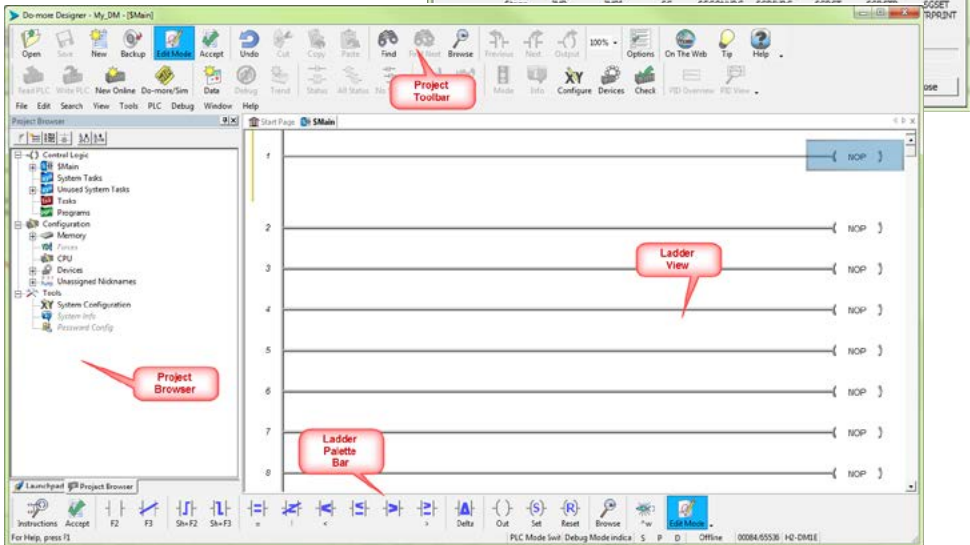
Do-more Designer - My_DM - [$Main]

SGSET
TRPRINT
ose

Open Save New Backup Edit Mode Accept Undo Cut Copy Paste Find Find Next Browse Previous Next Output 100% Options On The Web Tip Help

Read PLC Write PLC New Online Do-more/Sim Data Debug Trend Status All Status Mode Info Configure Devices Check PID Overview PID View

Project Toolbar

File Edit Search View Tools PLC Debug Window Help

Project Browser

Start Page $Main

Control Logic
$Main
System Tasks
Unused System Tasks
Tasks
Programs
Configuration
Memory
Forces
CPU
Devices
Unassigned Nicknames
Tools
System Configuration
System Info
Password Config

Project Browser

1 NOP
2 NOP
3 NOP
4 NOP
5 NOP
6 NOP
7 NOP
8 NOP

Ladder View

Ladder Palette Bar

Launchpad Project Browser

Instructions Accept F2 F3 Sh+F2 Sh+F3 = ! < > Delta Out Set Reset Browse ^W Edit Mode

For Help, press F1

PLC Mode Swit Debug Mode indica S P D Offline 00084/65536 H2-DM1E